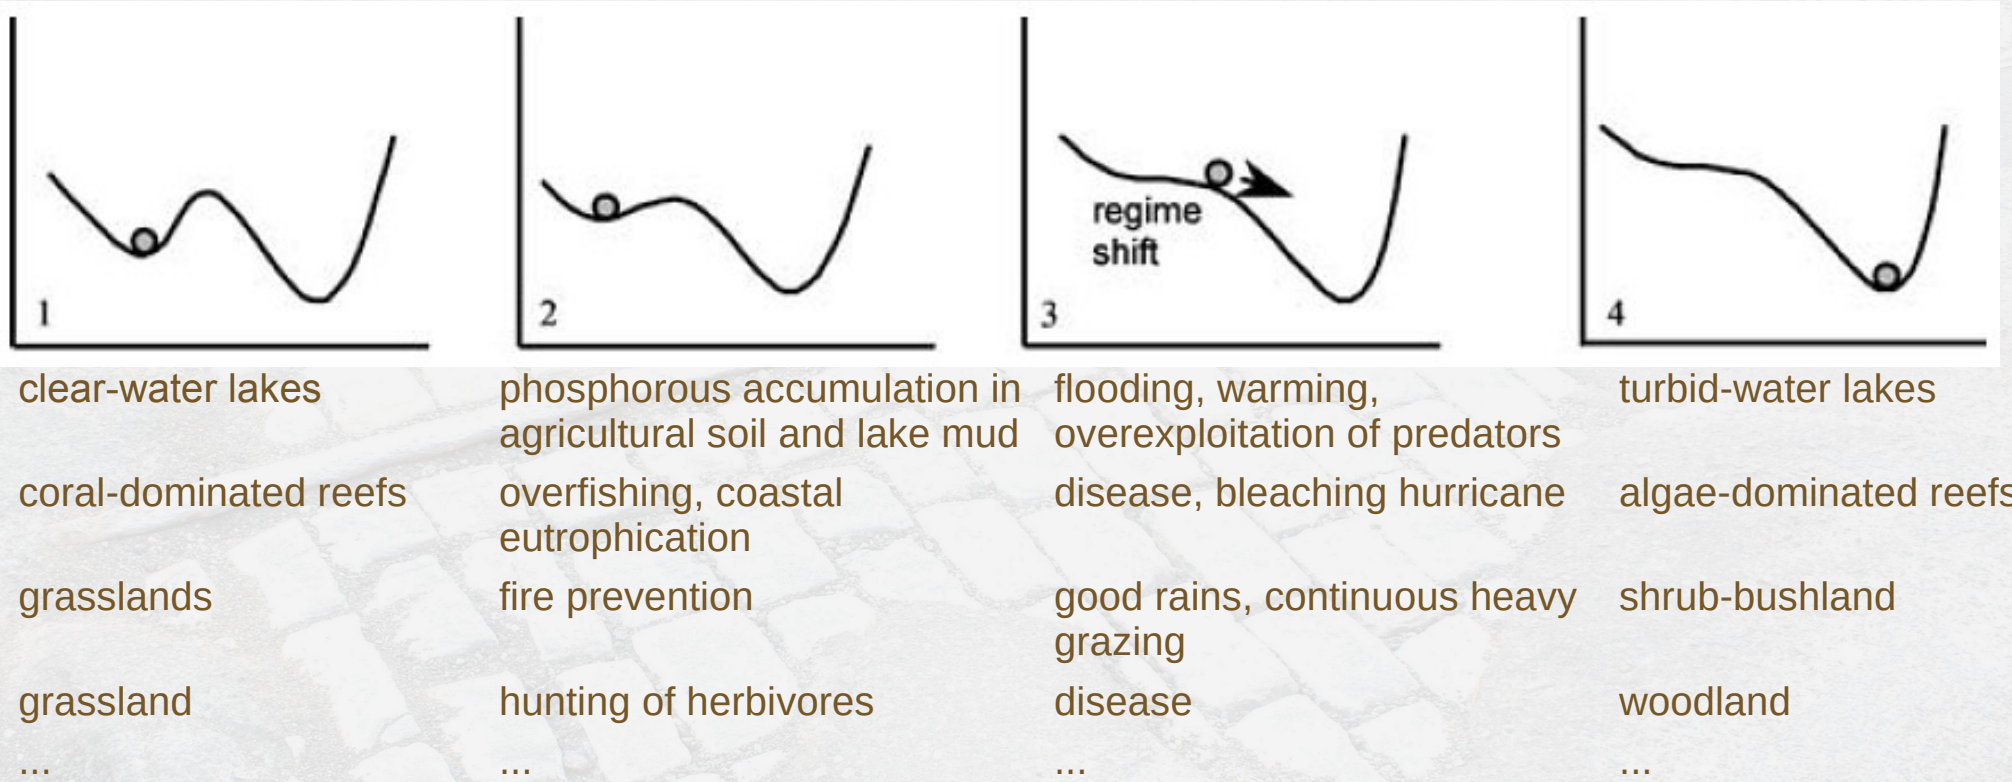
1

2

regime shift

3

4

| | | | |
|---|---|---|---|
| clear-water lakes | phosphorous accumulation in agricultural soil and lake mud | flooding, warming, overexploitation of predators | turbid-water lakes |
| coral-dominated reefs | overfishing, coastal eutrophication | disease, bleaching hurricane | algae-dominated reefs |
| grasslands | fire prevention | good rains, continuous heavy grazing | shrub-bushland |
| grassland | hunting of herbivores | disease | woodland |
| ... | ... | ... | ... |